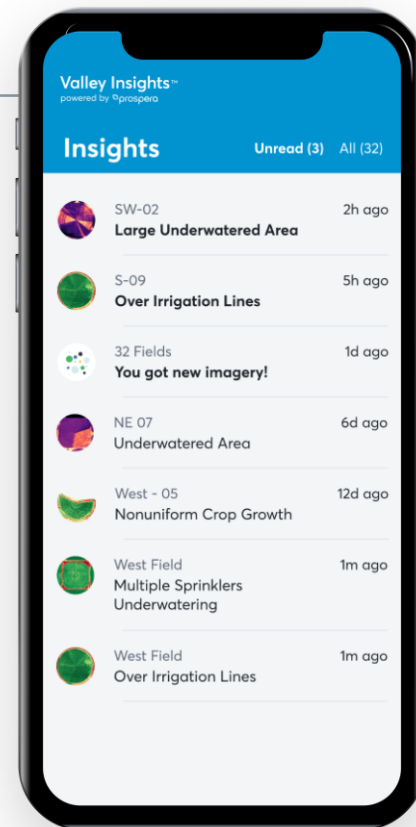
Valley Insights™
powered by prospera

Insights

Unread (3) All (32)

SW-02
Large Underwatered Area
2h ago

S-09
Over Irrigation Lines
5h ago

32 Fields
You got new imagery!
1d ago

NE 07
Underwatered Area
6d ago

West - 05
Nonuniform Crop Growth
12d ago

West Field
Multiple Sprinklers Underwatering
1m ago

West Field
Over Irrigation Lines
1m ago